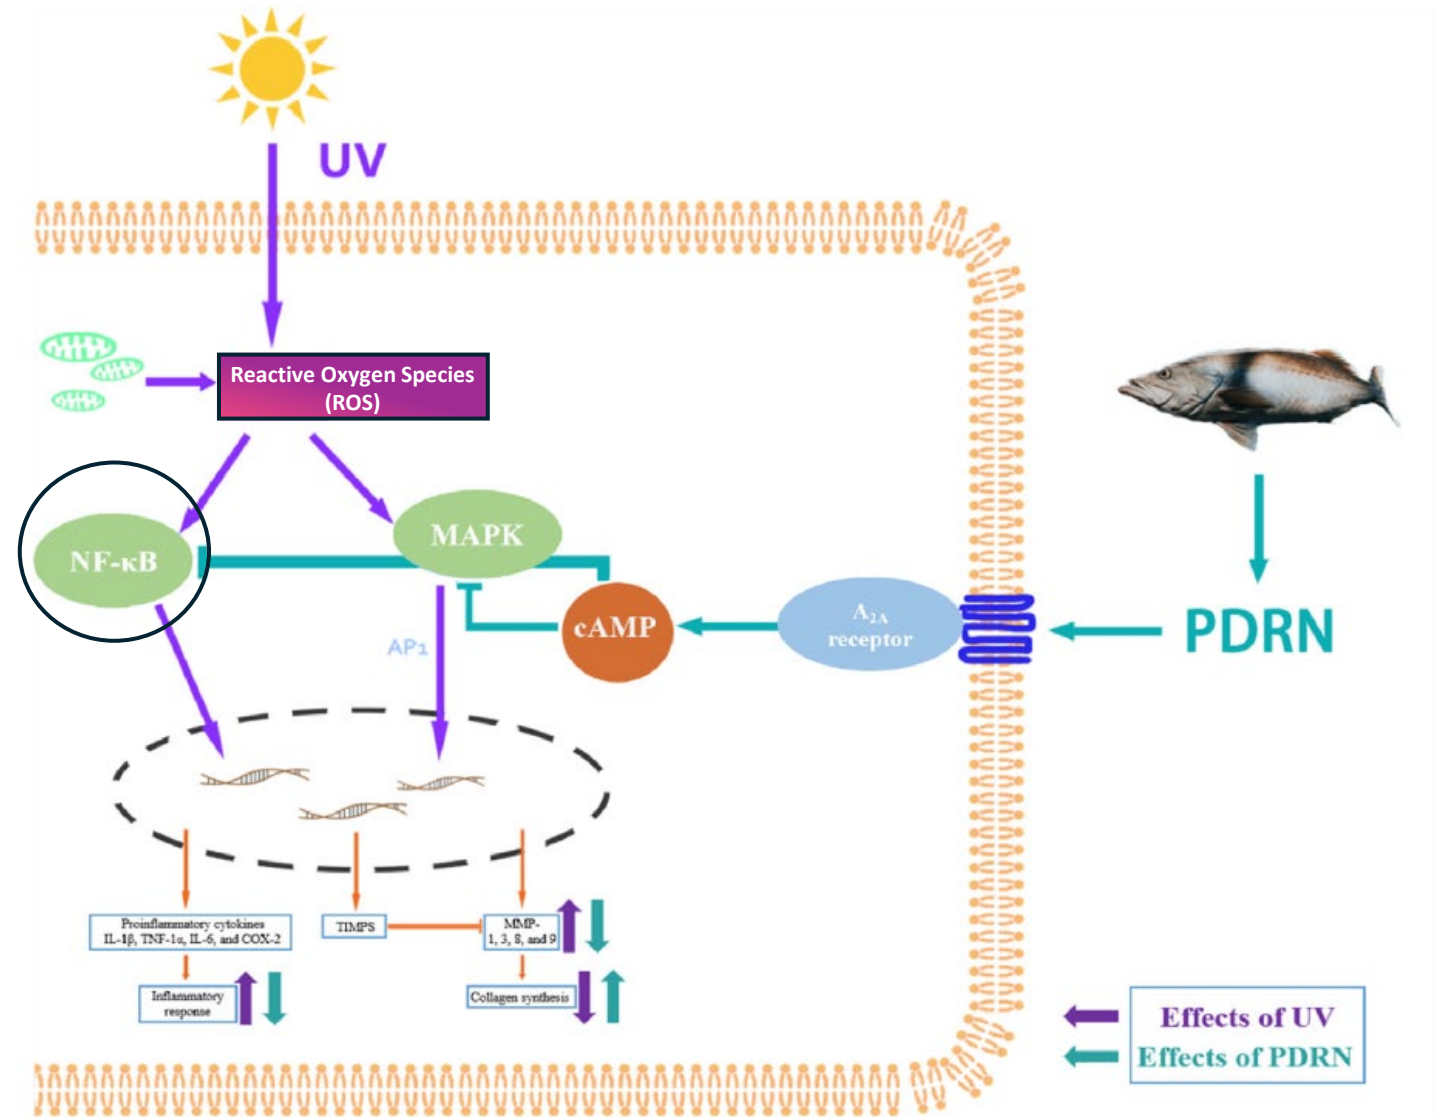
UV

Reactive Oxygen Species (ROS)

NF-κB

MAPK

AP1

cAMP

$A_{2A}$ receptor

PDRN

Proinflammatory cytokines IL-1β, TNF-1α, IL-6, and COX-2

TIMPS

MMP-1, 3, 8, and 9

Inflammatory response

Collagen synthesis

Effects of UV
Effects of PDRN